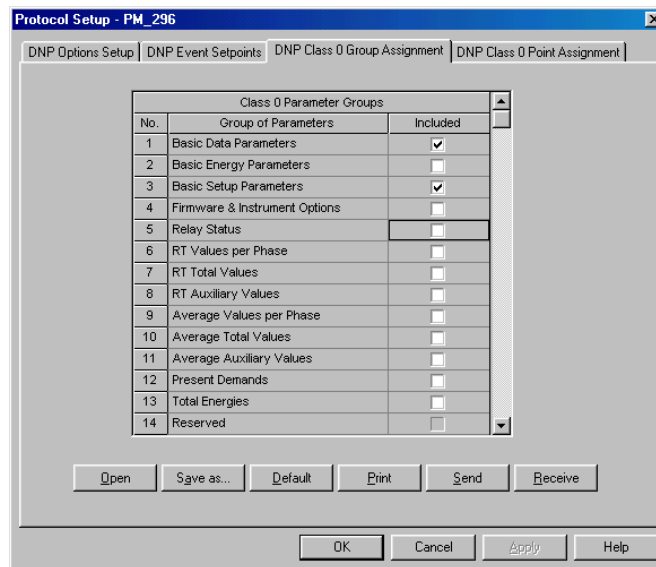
Protocol Setup - PM_296

DNP Options Setup | DNP Event Setpoints | DNP Class 0 Group Assignment | DNP Class 0 Point Assignment

Class 0 Parameter Groups

| No. | Group of Parameters | Included |
|---|---|---|
| 1 | Basic Data Parameters | ✓ |
| 2 | Basic Energy Parameters | |
| 3 | Basic Setup Parameters | ✓ |
| 4 | Firmware & Instrument Options | |
| 5 | Relay Status | |
| 6 | RT Values per Phase | |
| 7 | RT Total Values | |
| 8 | RT Auxiliary Values | |
| 9 | Average Values per Phase | |
| 10 | Average Total Values | |
| 11 | Average Auxiliary Values | |
| 12 | Present Demands | |
| 13 | Total Energies | |
| 14 | Reserved | |

Open | Save as... | Default | Print | Send | Receive

OK | Cancel | Apply | Help